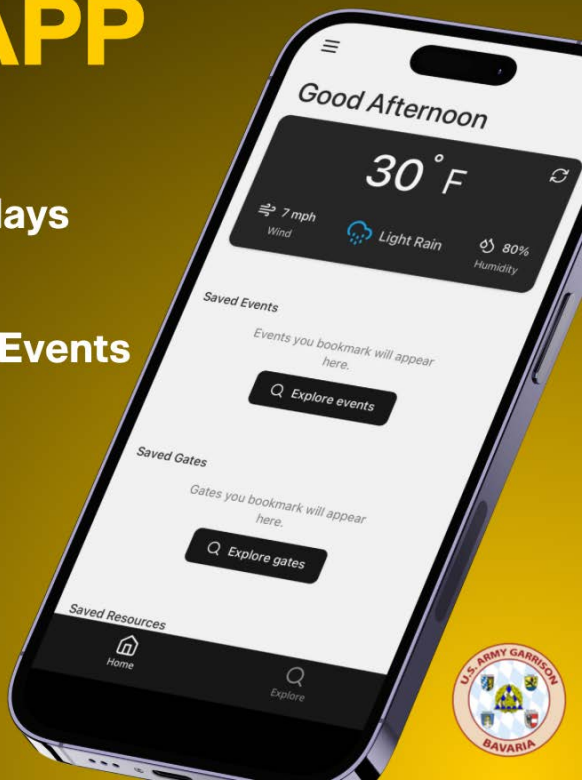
APP

lays

Events

Good Afternoon

30 °F

7 mph
Wind

Light Rain

80%
Humidity

Saved Events

Events you bookmark will appear here.

Explore events

Saved Gates

Gates you bookmark will appear here.

Explore gates

Saved Resources

Home

Explore

U.S. ARMY GARRISON
BAVARIA